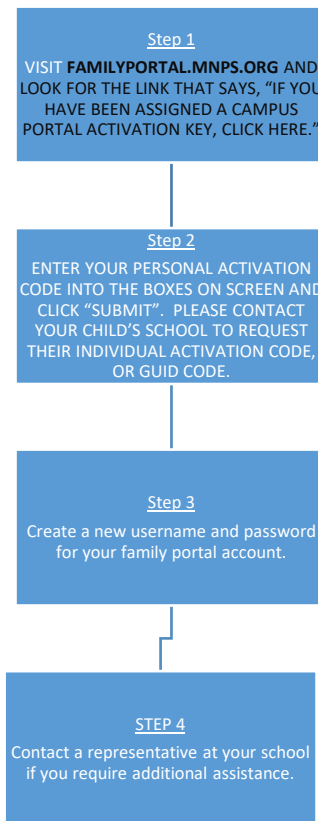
Step 1

VISIT **FAMILYPORTAL.MNPS.ORG** AND LOOK FOR THE LINK THAT SAYS, "IF YOU HAVE BEEN ASSIGNED A CAMPUS PORTAL ACTIVATION KEY, CLICK HERE."

Step 2

ENTER YOUR PERSONAL ACTIVATION CODE INTO THE BOXES ON SCREEN AND CLICK "SUBMIT". PLEASE CONTACT YOUR CHILD'S SCHOOL TO REQUEST THEIR INDIVIDUAL ACTIVATION CODE, OR GUID CODE.

Step 3

Create a new username and password for your family portal account.

STEP 4

Contact a representative at your school if you require additional assistance.